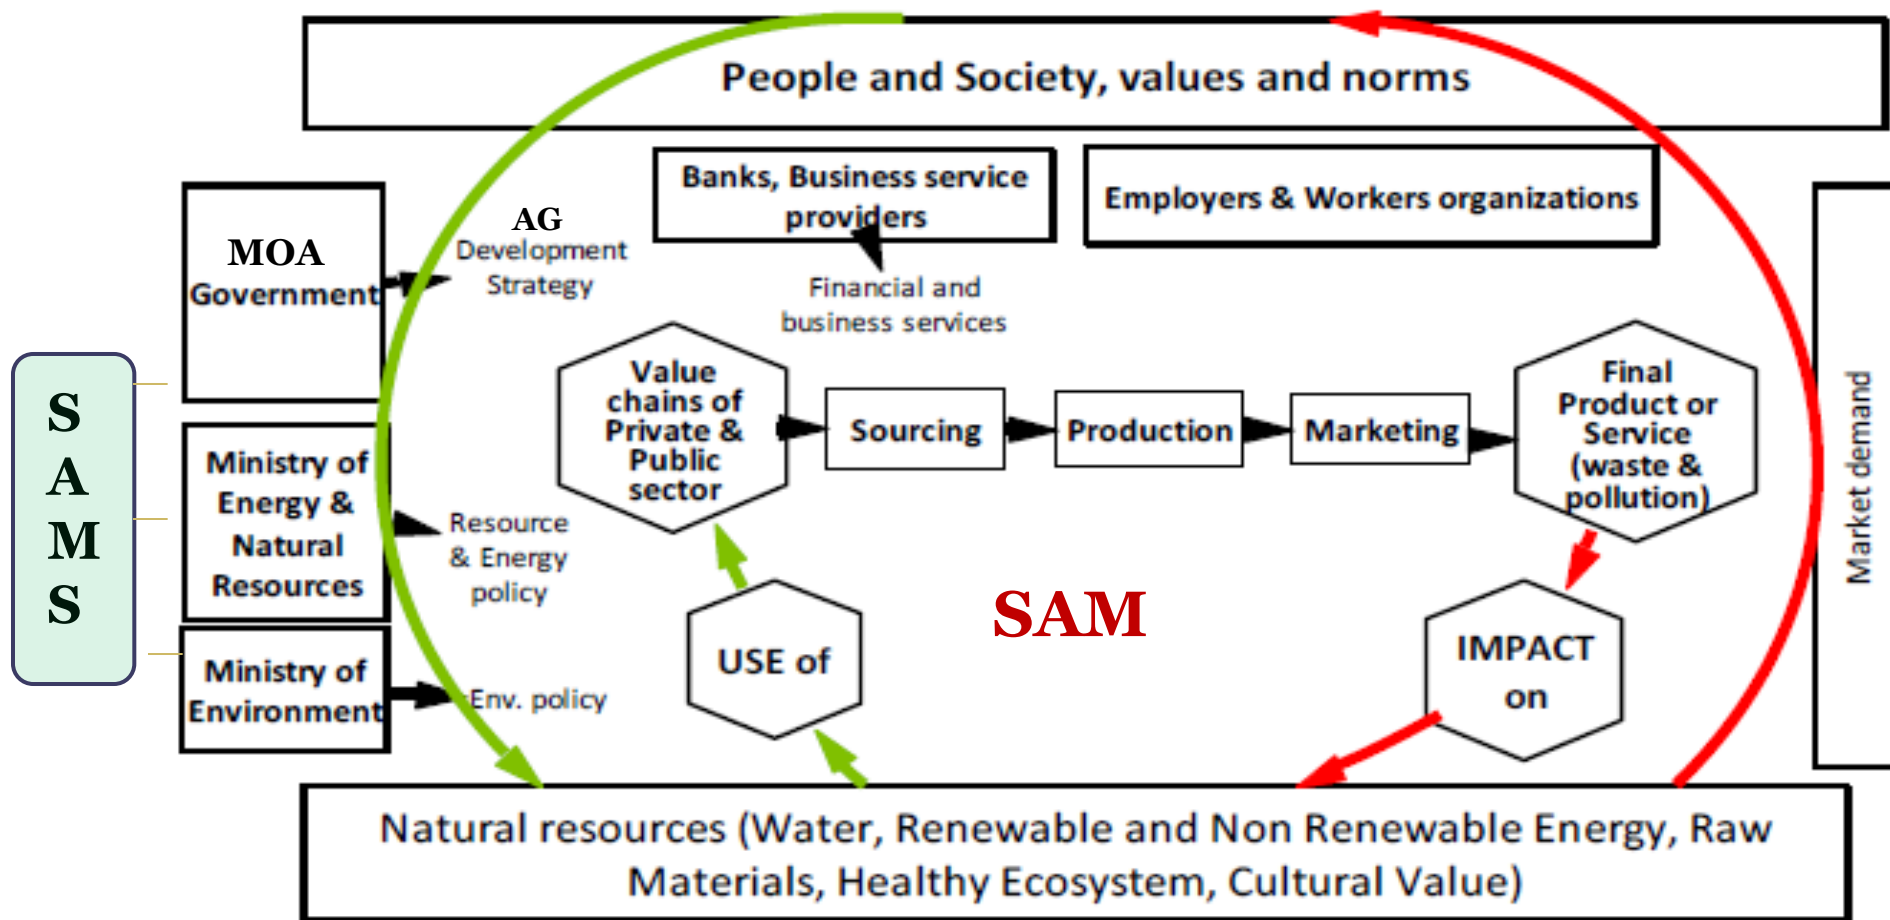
People and Society, values and norms

Banks, Business service providers

Employers & Workers organizations

MOA
Government

AG
Development Strategy

Financial and business services

S
A
M
S

Value chains of Private & Public sector

Sourcing

Production

Marketing

Final Product or Service (waste & pollution)

Market demand

Ministry of Energy & Natural Resources

Resource & Energy policy

SAM

USE of

IMPACT on

Ministry of Environment

Env. policy

Natural resources (Water, Renewable and Non Renewable Energy, Raw Materials, Healthy Ecosystem, Cultural Value)